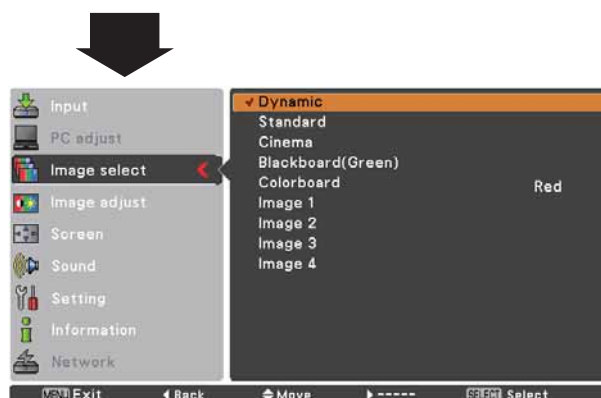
Input
PC adjust
Image select
Image adjust
Screen
Sound
Setting
Information
Network

✓Dynamic
Standard
Cinema
Blackboard(Green)
Colorboard Red
Image 1
Image 2
Image 3
Image 4

MENU Exit ◀Back ⇕Move ▶----- SELECT Select